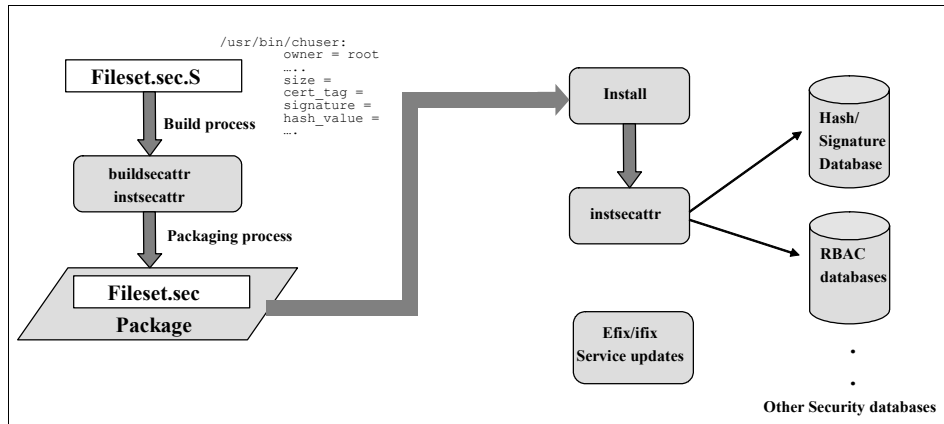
/usr/bin/chuser:
owner = root
…..
size =
cert_tag =
signature =
hash_value =
….

Fileset.sec.S

Build process

buildsecattr
instsecattr

Packaging process

Fileset.sec
Package

Install

instsecattr

Efix/ifix
Service updates

Hash/
Signature
Database

RBAC
databases

.
.

Other Security databases